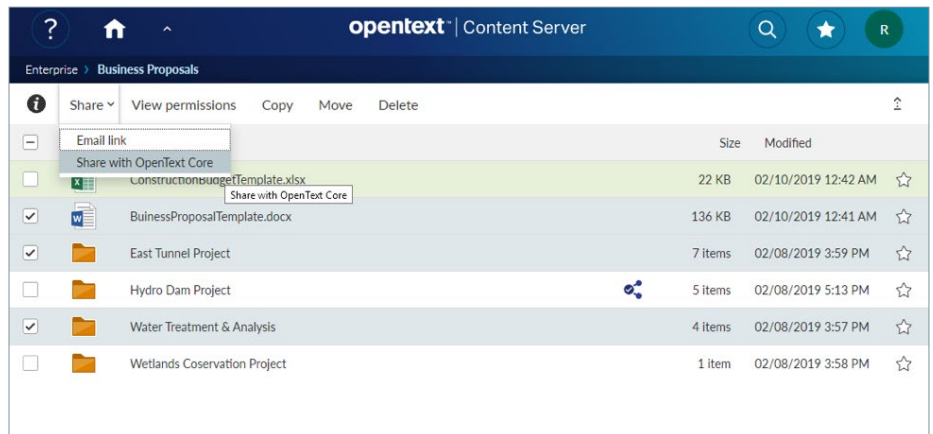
?

opentext™ | Content Server

R

Enterprise › Business Proposals

Share ˅ View permissions Copy Move Delete

Email link
Share with OpenText Core

| | | Size | Modified |
|---|---|---|---|
| | ConstructionBudgetTemplate.xlsx | 22 KB | 02/10/2019 12:42 AM |
| | BuinessProposalTemplate.docx | 136 KB | 02/10/2019 12:41 AM |
| | East Tunnel Project | 7 items | 02/08/2019 3:59 PM |
| | Hydro Dam Project | 5 items | 02/08/2019 5:13 PM |
| | Water Treatment & Analysis | 4 items | 02/08/2019 3:57 PM |
| | Wetlands Coservation Project | 1 item | 02/08/2019 3:58 PM |

Share with OpenText Core